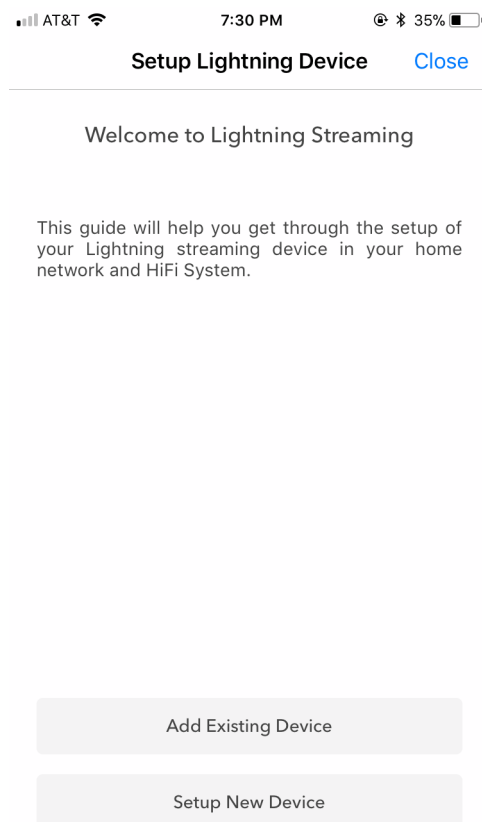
AT&T 7:30 PM 35%

Setup Lightning Device Close

Welcome to Lightning Streaming

This guide will help you get through the setup of your Lightning streaming device in your home network and HiFi System.

Add Existing Device

Setup New Device